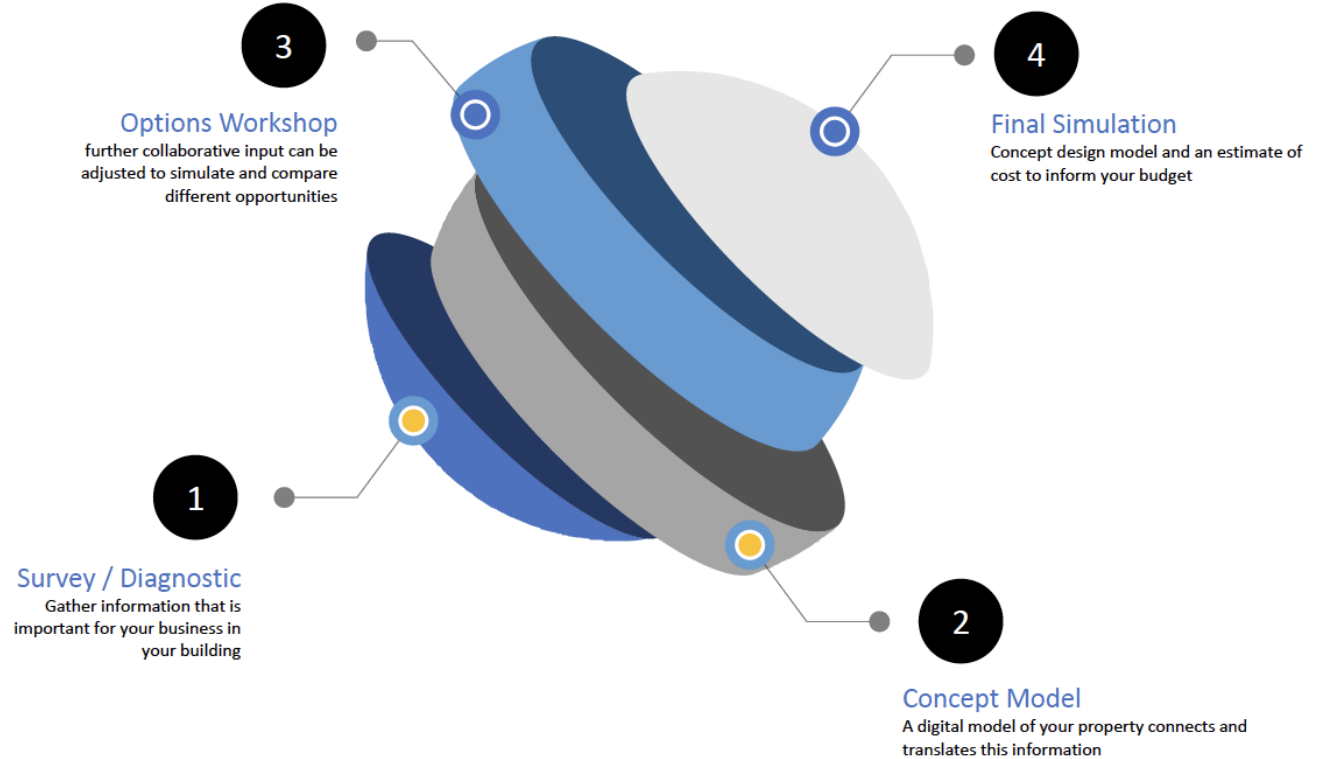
3

Options Workshop
further collaborative input can be adjusted to simulate and compare different opportunities

4

Final Simulation
Concept design model and an estimate of cost to inform your budget

1

Survey / Diagnostic
Gather information that is important for your business in your building

2

Concept Model
A digital model of your property connects and translates this information